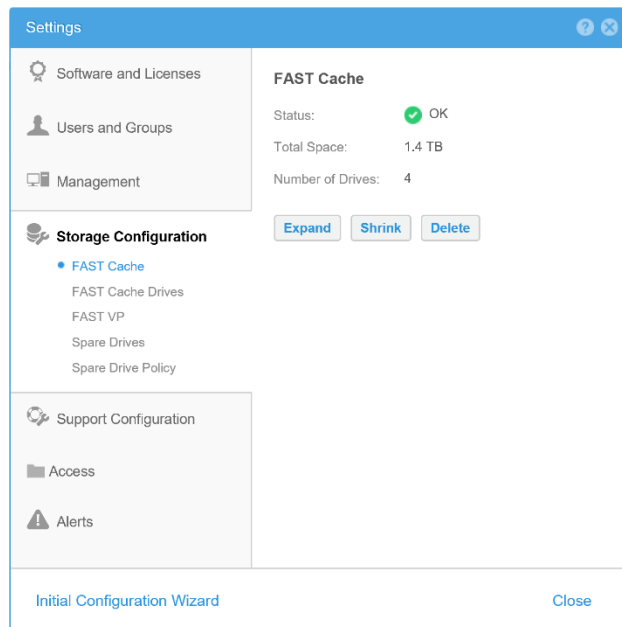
Settings

Software and Licenses

Users and Groups

Management

Storage Configuration

FAST Cache

FAST Cache Drives

FAST VP

Spare Drives

Spare Drive Policy

Support Configuration

Access

Alerts

FAST Cache

Status: OK

Total Space: 1.4 TB

Number of Drives: 4

Expand Shrink Delete

Initial Configuration Wizard

Close